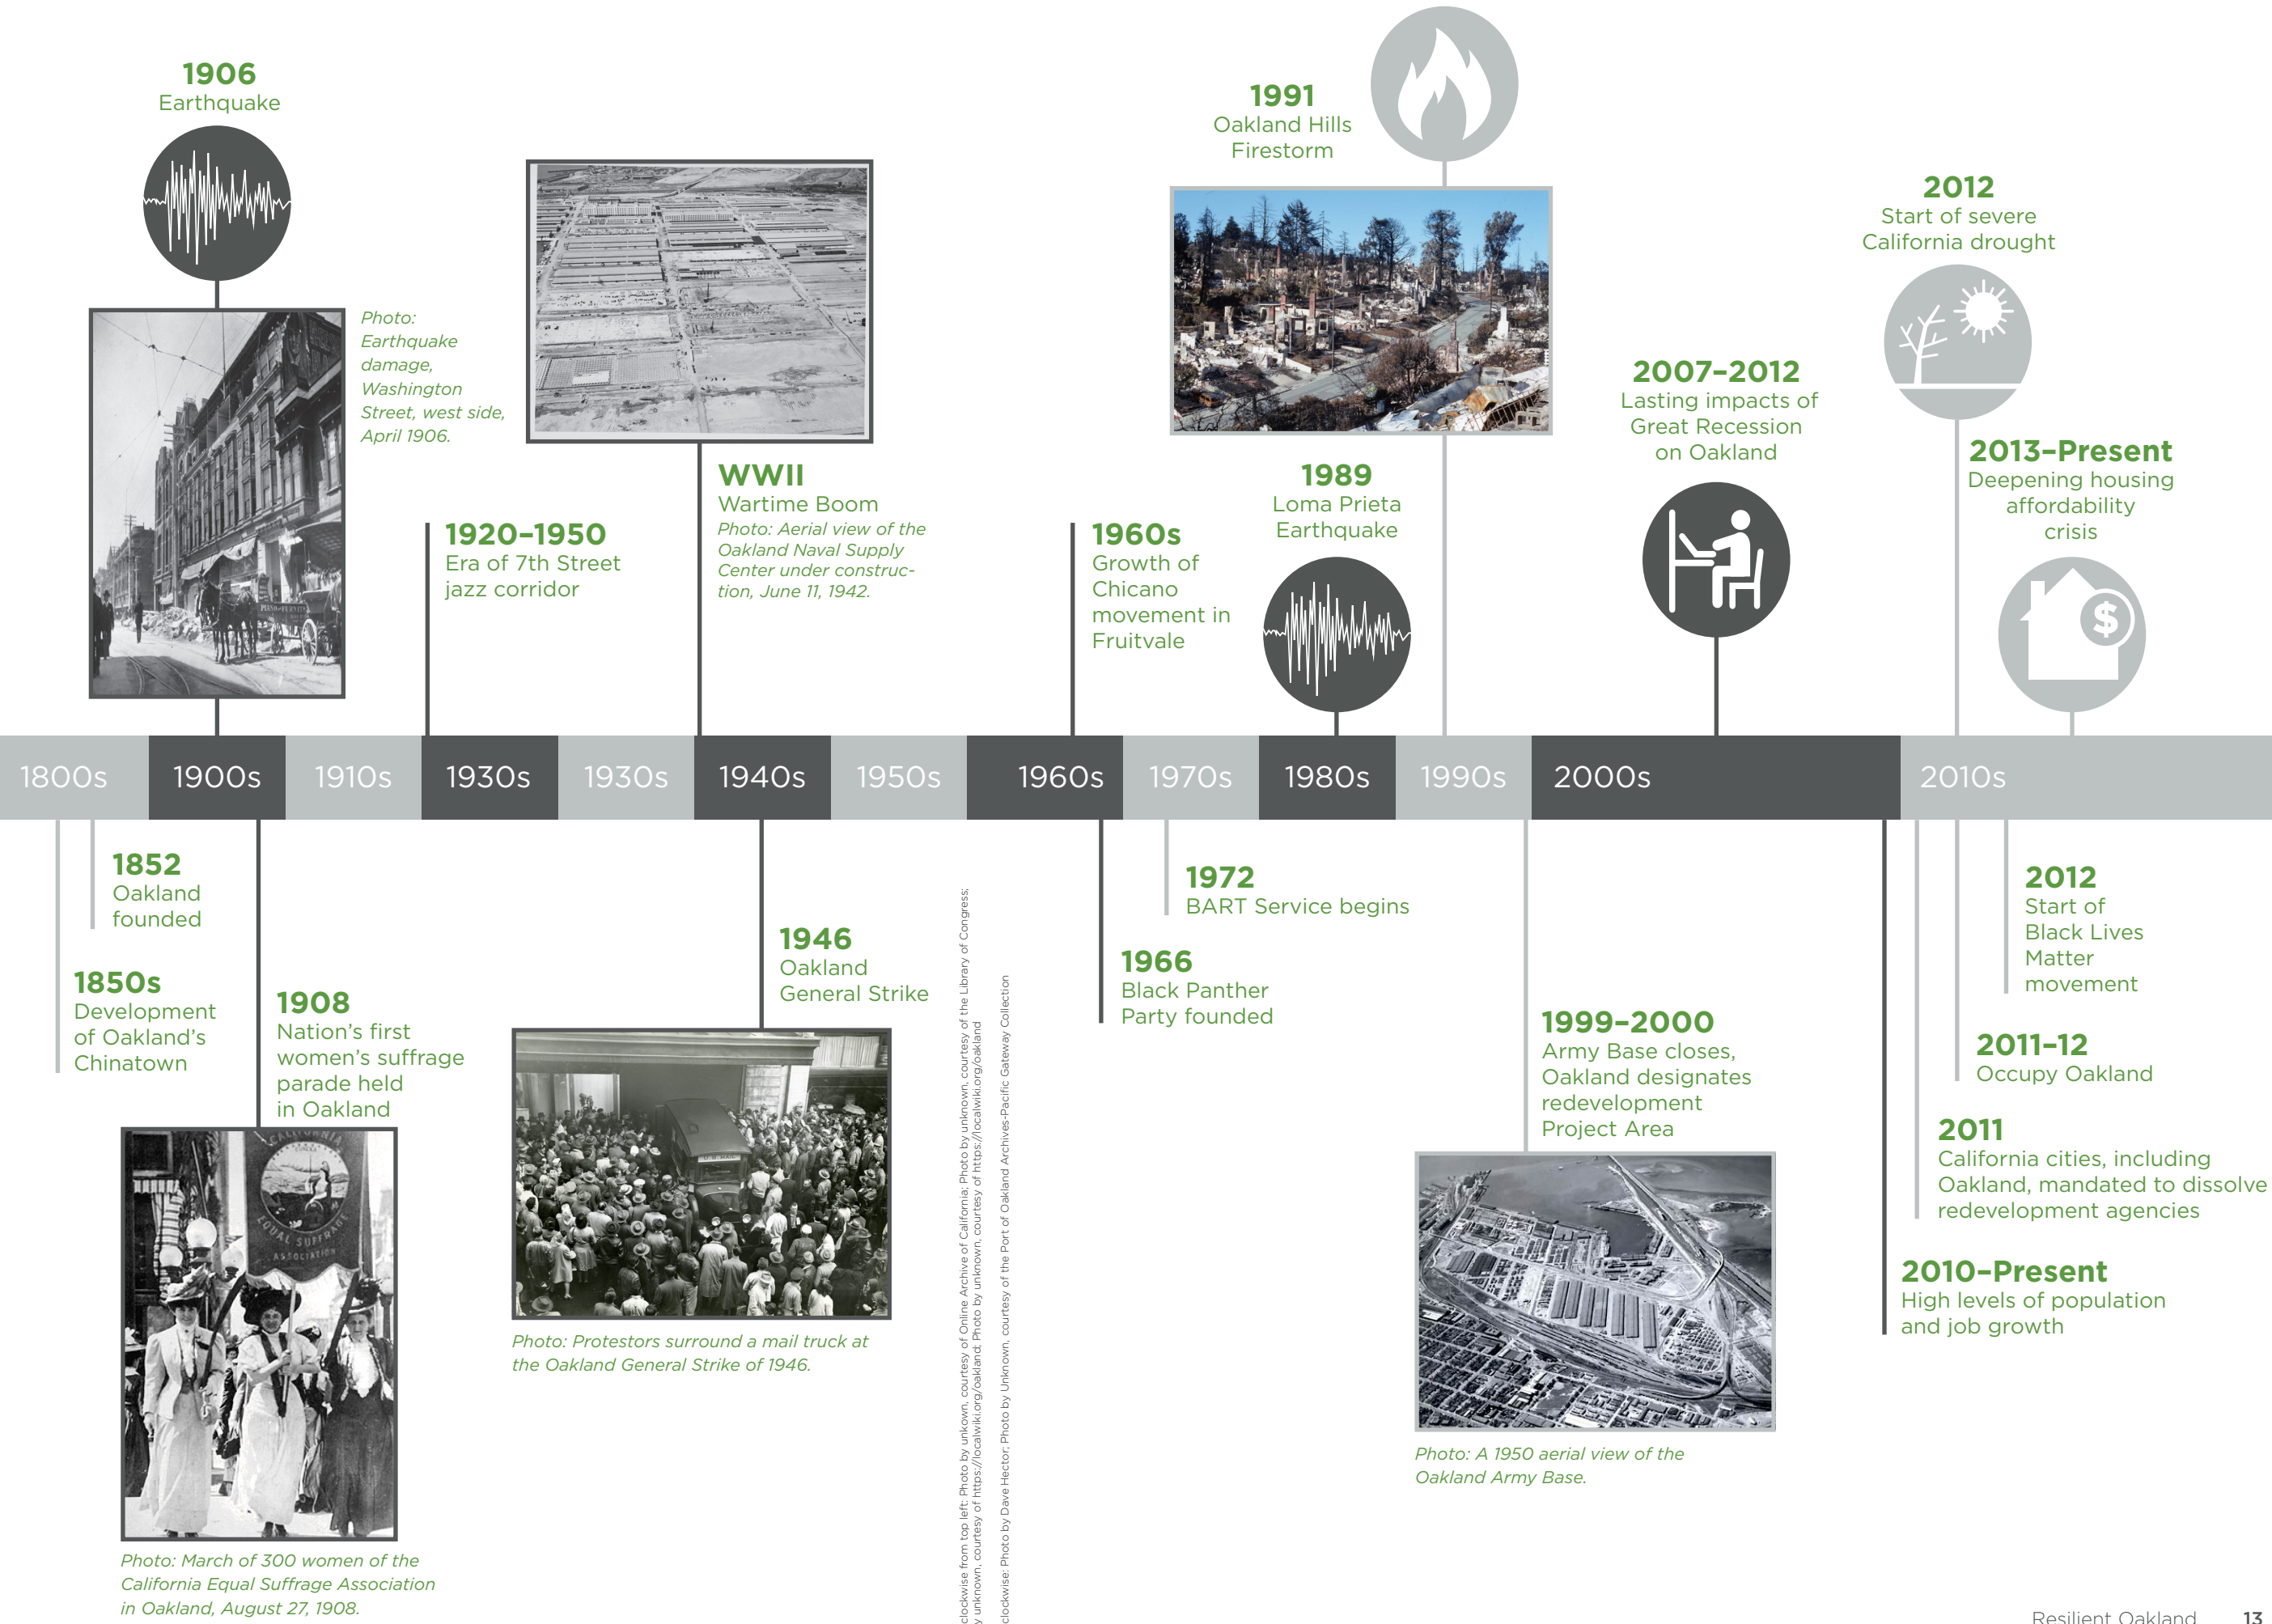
1906
Earthquake

Photo: Earthquake damage, Washington Street, west side, April 1906.

1920–1950
Era of 7th Street jazz corridor

WWII
Wartime Boom
Photo: Aerial view of the Oakland Naval Supply Center under construction, June 11, 1942.

1960s
Growth of Chicano movement in Fruitvale

1989
Loma Prieta Earthquake

1991
Oakland Hills Firestorm

2007–2012
Lasting impacts of Great Recession on Oakland

2012
Start of severe California drought

2013–Present
Deepening housing affordability crisis

1800s | 1900s | 1910s | 1930s | 1930s | 1940s | 1950s | 1960s | 1970s | 1980s | 1990s | 2000s | 2010s

1852
Oakland founded

1850s
Development of Oakland's Chinatown

1908
Nation's first women's suffrage parade held in Oakland

Photo: March of 300 women of the California Equal Suffrage Association in Oakland, August 27, 1908.

1946
Oakland General Strike

Photo: Protestors surround a mail truck at the Oakland General Strike of 1946.

clockwise from top left: Photo by unknown, courtesy of Online Archive of California; Photo by unknown, courtesy of the Library of Congress; by unknown, courtesy of https://localwiki.org/oakland; Photo by unknown, courtesy of https://localwiki.org/oakland
clockwise: Photo by Dave Hector; Photo by Unknown, courtesy of the Port of Oakland Archives-Pacific Gateway Collection

1972
BART Service begins

1966
Black Panther Party founded

1999–2000
Army Base closes, Oakland designates redevelopment Project Area

Photo: A 1950 aerial view of the Oakland Army Base.

2012
Start of Black Lives Matter movement

2011–12
Occupy Oakland

2011
California cities, including Oakland, mandated to dissolve redevelopment agencies

2010–Present
High levels of population and job growth

Resilient Oakland 13